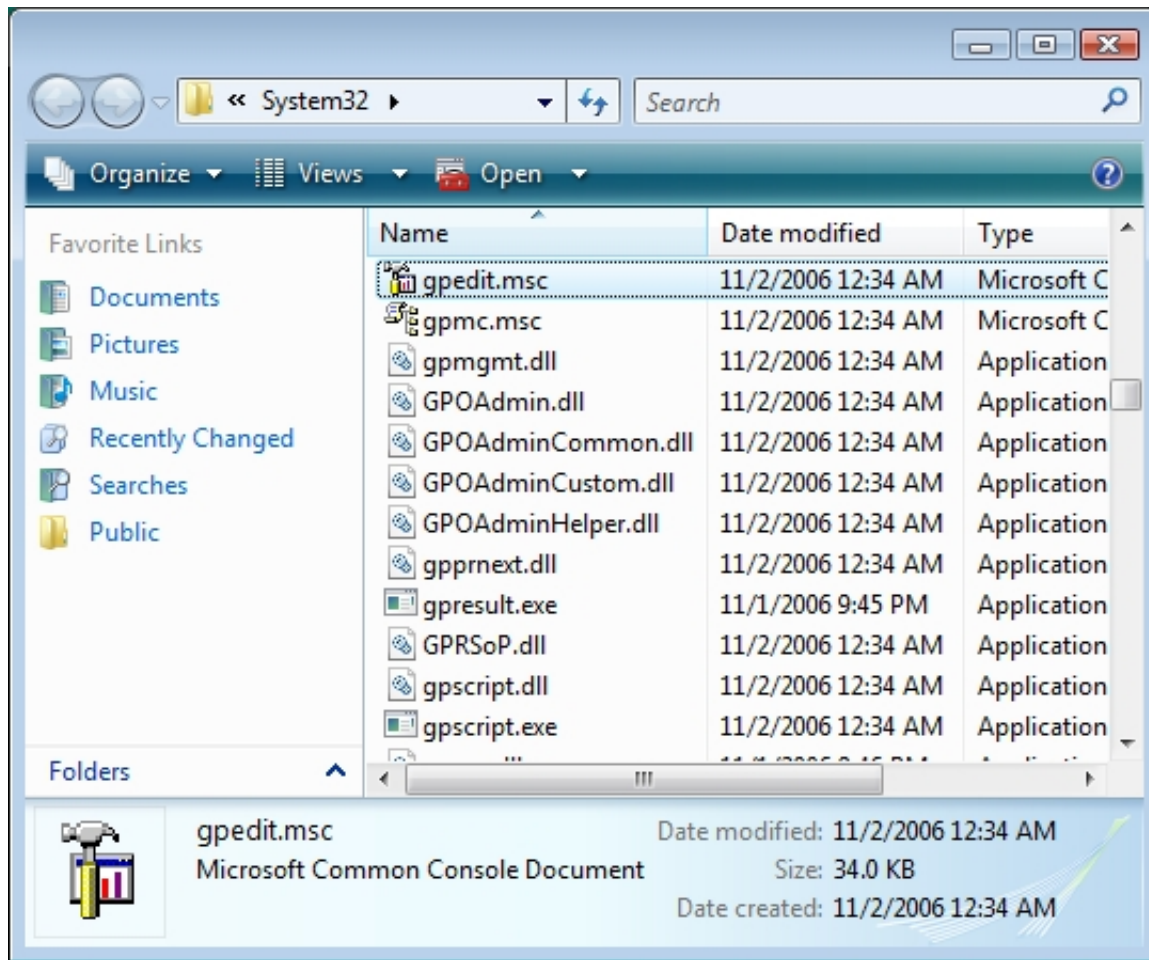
« System32 ▸

Search

Organize ▾ Views ▾ Open ▾

Favorite Links

Documents

Pictures

Music

Recently Changed

Searches

Public

Folders

| Name | Date modified | Type |
|---|---|---|
| gpedit.msc | 11/2/2006 12:34 AM | Microsoft C |
| gpmc.msc | 11/2/2006 12:34 AM | Microsoft C |
| gpmgmt.dll | 11/2/2006 12:34 AM | Application |
| GPOAdmin.dll | 11/2/2006 12:34 AM | Application |
| GPOAdminCommon.dll | 11/2/2006 12:34 AM | Application |
| GPOAdminCustom.dll | 11/2/2006 12:34 AM | Application |
| GPOAdminHelper.dll | 11/2/2006 12:34 AM | Application |
| gpprnext.dll | 11/2/2006 12:34 AM | Application |
| gpresult.exe | 11/1/2006 9:45 PM | Application |
| GPRSoP.dll | 11/2/2006 12:34 AM | Application |
| gpscript.dll | 11/2/2006 12:34 AM | Application |
| gpscript.exe | 11/2/2006 12:34 AM | Application |
| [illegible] | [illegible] | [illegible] |

gpedit.msc
Microsoft Common Console Document

Date modified: 11/2/2006 12:34 AM
Size: 34.0 KB
Date created: 11/2/2006 12:34 AM